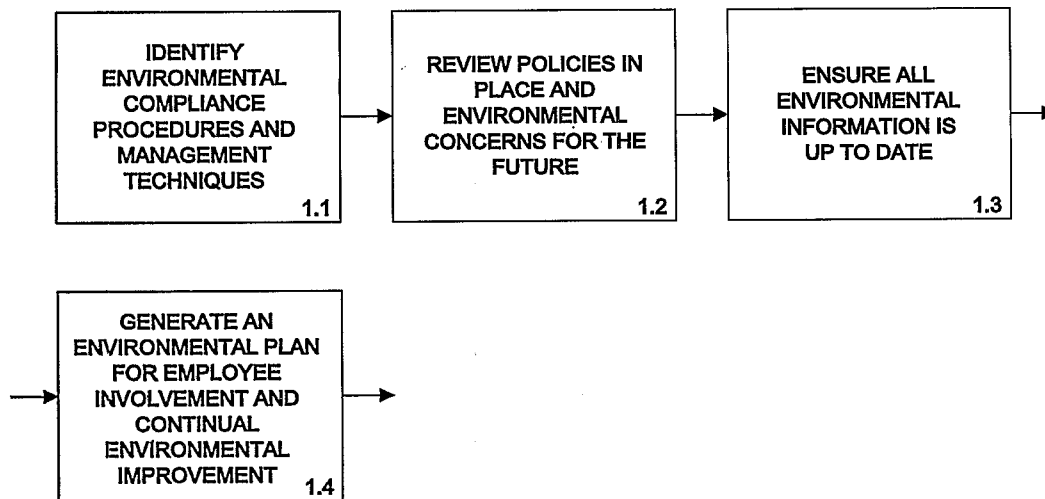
IDENTIFY ENVIRONMENTAL COMPLIANCE PROCEDURES AND MANAGEMENT TECHNIQUES
1.1

REVIEW POLICIES IN PLACE AND ENVIRONMENTAL CONCERNS FOR THE FUTURE
1.2

ENSURE ALL ENVIRONMENTAL INFORMATION IS UP TO DATE
1.3

GENERATE AN ENVIRONMENTAL PLAN FOR EMPLOYEE INVOLVEMENT AND CONTINUAL ENVIRONMENTAL IMPROVEMENT
1.4